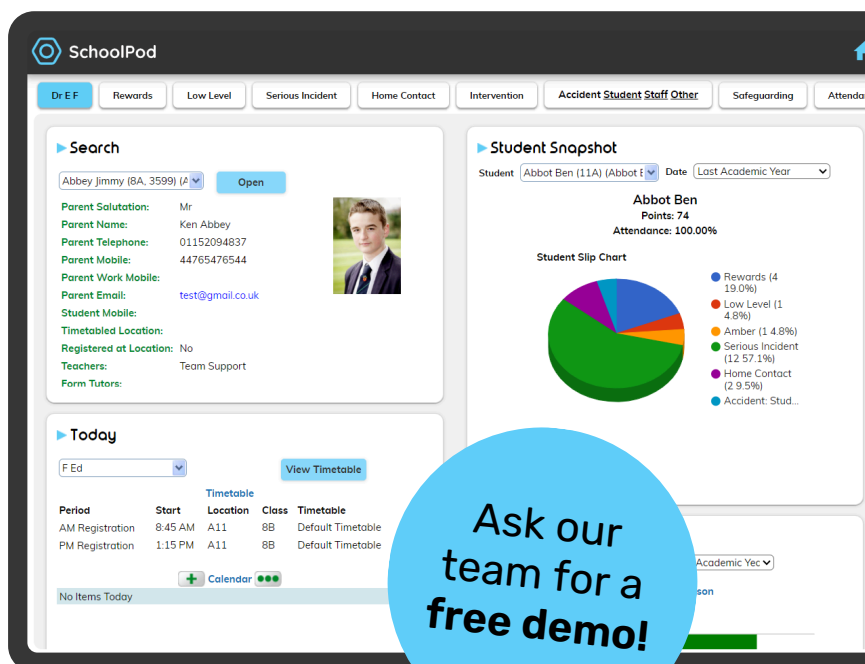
SchoolPod

Dr E F | Rewards | Low Level | Serious Incident | Home Contact | Intervention | Accident Student Staff Other | Safeguarding | Attenda

Search

Abbey Jimmy (8A, 3599) (A | Open

Parent Salutation: Mr
Parent Name: Ken Abbey
Parent Telephone: 01152094837
Parent Mobile: 44765476544
Parent Work Mobile:
Parent Email: test@gmail.co.uk
Student Mobile:
Timetabled Location:
Registered at Location: No
Teachers: Team Support
Form Tutors:

Today

F Ed | View Timetable

Timetable

| Period | Start | Location | Class | Timetable |
|---|---|---|---|---|
| AM Registration | 8:45 AM | A11 | 8B | Default Timetable |
| PM Registration | 1:15 PM | A11 | 8B | Default Timetable |

Calendar

No Items Today

Student Snapshot

Student Abbot Ben (11A) (Abbot E | Date Last Academic Year

Abbot Ben
Points: 74
Attendance: 100.00%

Student Slip Chart

Rewards (4 19.0%)
Low Level (1 4.8%)
Amber (1 4.8%)
Serious Incident (12 57.1%)
Home Contact (2 9.5%)
Accident: Stud...

Academic Yec

son

Ask our team for a free demo!